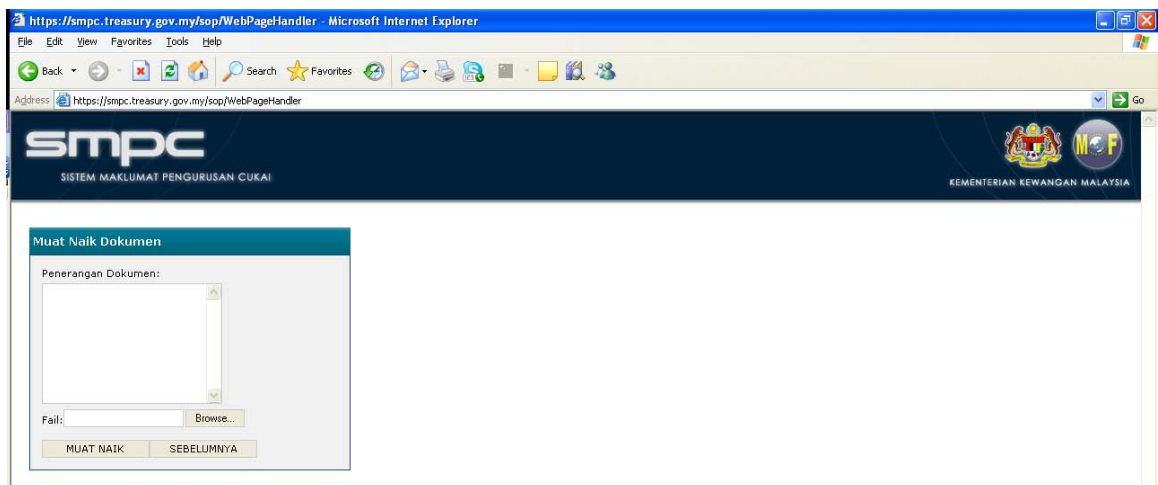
https://smpc.treasury.gov.my/sop/WebPageHandler - Microsoft Internet Explorer

File Edit View Favorites Tools Help

Back Search Favorites

Address https://smpc.treasury.gov.my/sop/WebPageHandler Go

smpc
SISTEM MAKLUMAT PENGURUSAN CUKAI

MOF
KEMENTERIAN KEWANGAN MALAYSIA

Muat Naik Dokumen

Penerangan Dokumen:

Fail: Browse...

MUAT NAIK SEBELUMNYA